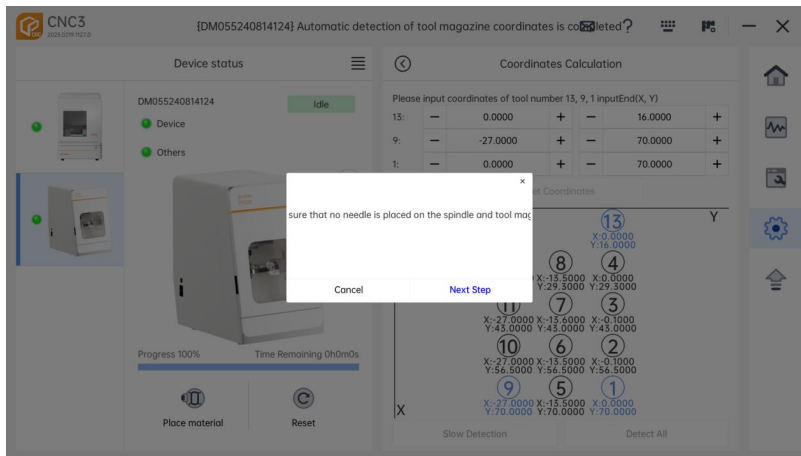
CNC3
20250919.127.0

{DM055240814124} Automatic detection of tool magazine coordinates is co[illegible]leted?

Device status

DM055240814124
Idle
Device
Others

Progress 100%
Time Remaining 0h0m0s

Place material
Reset

Coordinates Calculation

Please input coordinates of tool number 13, 9, 1 inputEnd(X, Y)

| | | | | | | |
|---|---|---|---|---|---|---|
| 13: | − | 0.0000 | + | − | 16.0000 | + |
| 9: | − | -27.0000 | + | − | 70.0000 | + |
| 1: | − | 0.0000 | + | − | 70.0000 | + |

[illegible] Coordinates

Y

13
X:0.0000
Y:16.0000

8
X:-15.5000
Y:29.3000

4
X:0.0000
Y:29.3000

11
X:-27.0000
Y:43.0000

7
X:-15.6000
Y:43.0000

3
X:-0.1000
Y:43.0000

10
X:-27.0000
Y:56.5000

6
X:-15.5000
Y:56.5000

2
X:-0.1000
Y:56.5000

9
X:-27.0000
Y:70.0000

5
X:-15.5000
Y:70.0000

1
X:0.0000
Y:70.0000

X

Slow Detection
Detect All

×
sure that no needle is placed on the spindle and tool mag

Cancel
Next Step